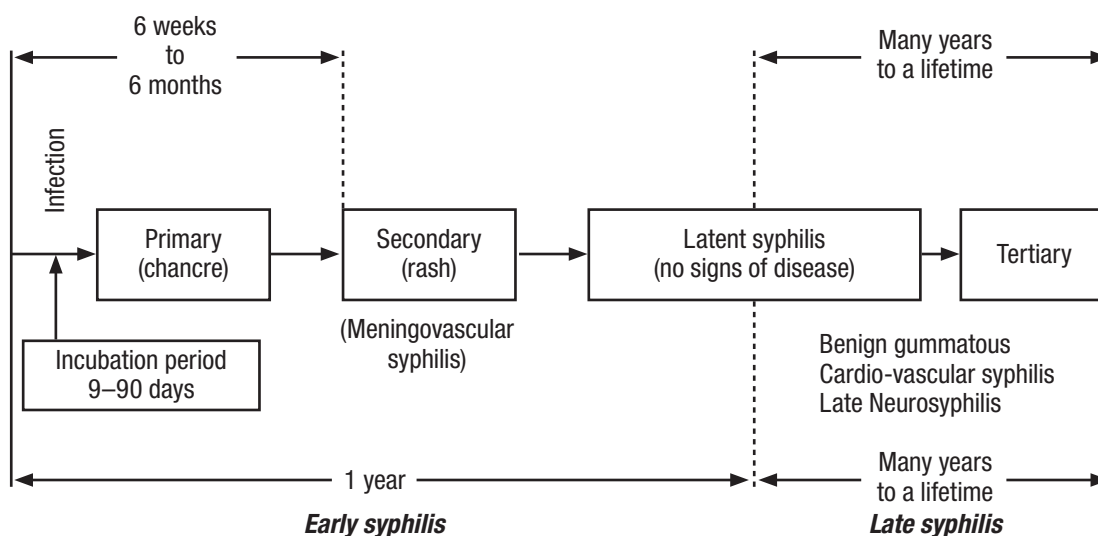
6 weeks to 6 months

Many years to a lifetime

Infection

Primary (chancre)

Secondary (rash)

Latent syphilis (no signs of disease)

Tertiary

Incubation period 9–90 days

(Meningovascular syphilis)

Benign gummatous
Cardio-vascular syphilis
Late Neurosyphilis

1 year

Many years to a lifetime

Early syphilis

Late syphilis